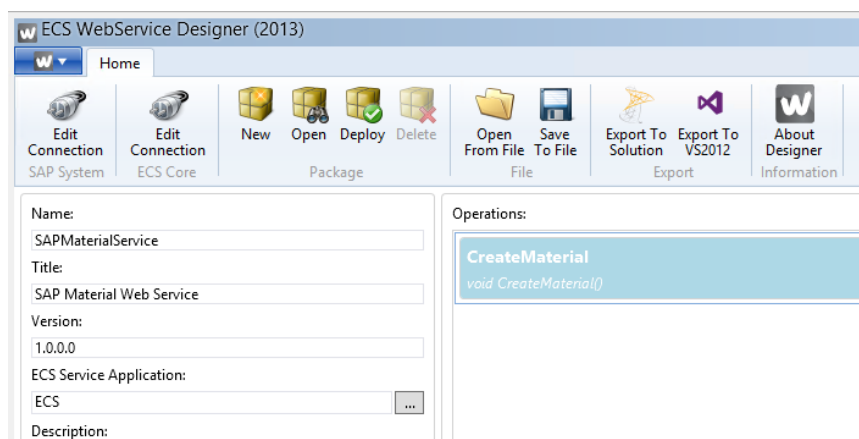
ECS WebService Designer (2013)

Home

Edit Connection
SAP System

Edit Connection
ECS Core

New Open Deploy Delete
Package

Open From File Save To File
File

Export To Solution Export To VS2012
Export

About Designer
Information

Name:
SAPMaterialService
Title:
SAP Material Web Service
Version:
1.0.0.0
ECS Service Application:
ECS
...
Description:

Operations:
CreateMaterial
void CreateMaterial()